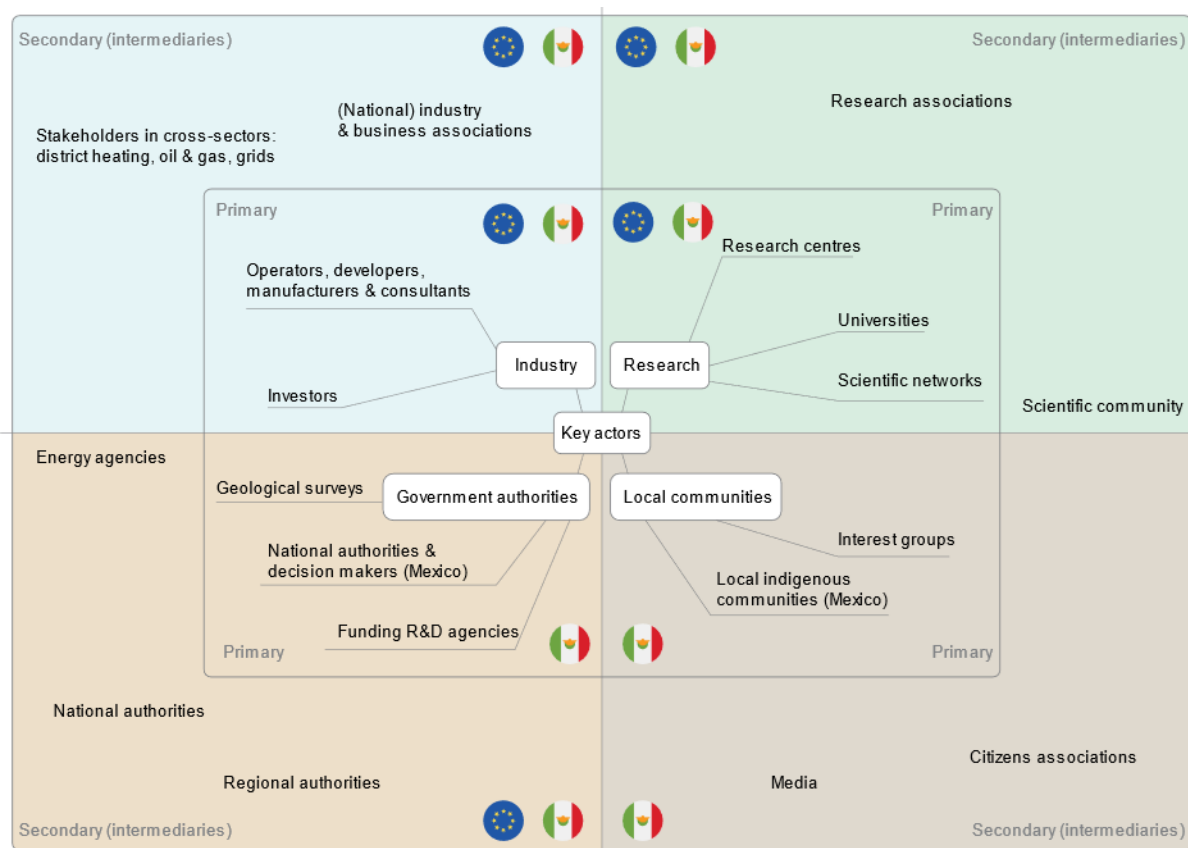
Secondary (intermediaries)

Secondary (intermediaries)

(National) industry & business associations

Research associations

Stakeholders in cross-sectors: district heating, oil & gas, grids

Primary

Primary

Research centres

Operators, developers, manufacturers & consultants

Universities

Industry

Research

Scientific networks

Investors

Scientific community

Key actors

Energy agencies

Geological surveys

Government authorities

Local communities

Interest groups

National authorities & decision makers (Mexico)

Local indigenous communities (Mexico)

Funding R&D agencies

Primary

Primary

National authorities

Citizens associations

Regional authorities

Media

Secondary (intermediaries)

Secondary (intermediaries)